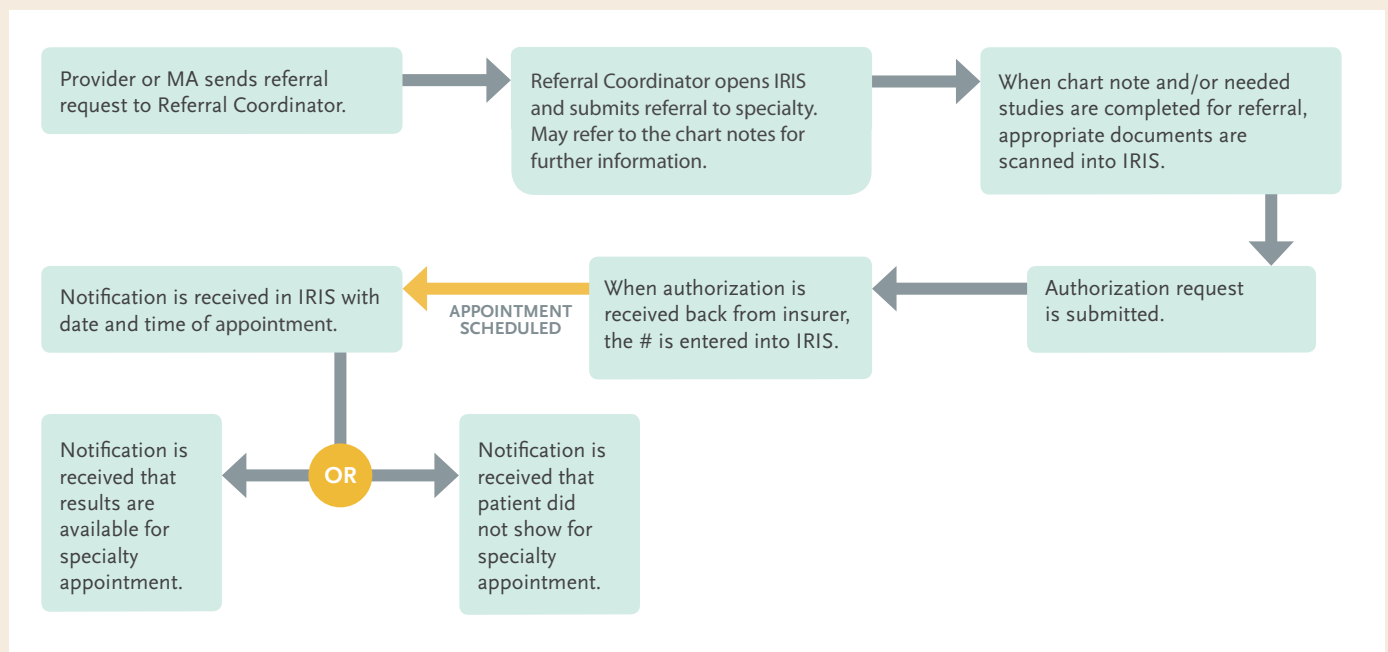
Provider or MA sends referral request to Referral Coordinator.

Referral Coordinator opens IRIS and submits referral to specialty. May refer to the chart notes for further information.

When chart note and/or needed studies are completed for referral, appropriate documents are scanned into IRIS.

Authorization request is submitted.

When authorization is received back from insurer, the # is entered into IRIS.

APPOINTMENT SCHEDULED

Notification is received in IRIS with date and time of appointment.

OR

Notification is received that results are available for specialty appointment.

Notification is received that patient did not show for specialty appointment.